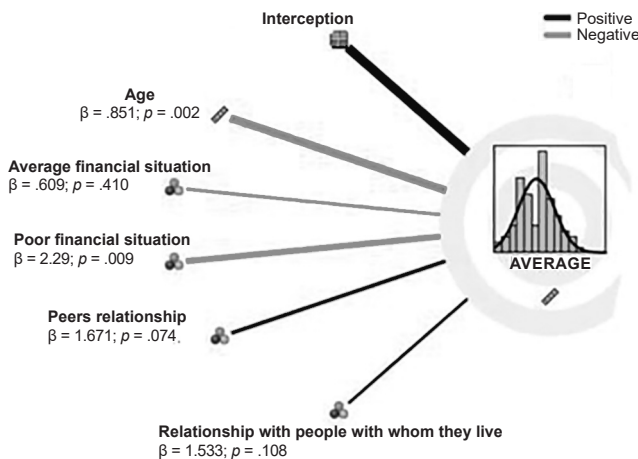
Interception

Positive
Negative

Age
β = .851; *p* = .002

Average financial situation
β = .609; *p* = .410

Poor financial situation
β = 2.29; *p* = .009

Peers relationship
β = 1.671; *p* = .074.

AVERAGE

Relationship with people with whom they live
β = 1.533; *p* = .108